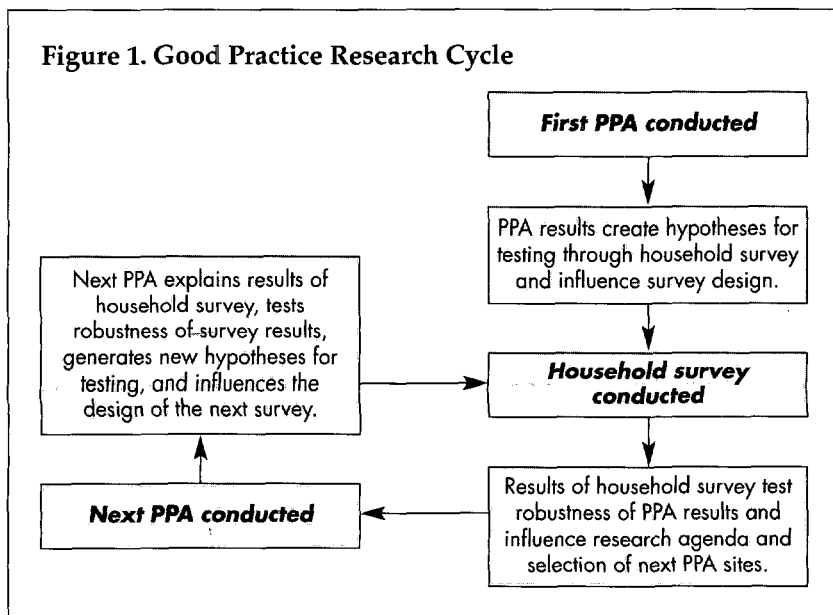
Figure 1. Good Practice Research Cycle

First PPA conducted

PPA results create hypotheses for testing through household survey and influence survey design.

Household survey conducted

Results of household survey test robustness of PPA results and influence research agenda and selection of next PPA sites.

Next PPA conducted

Next PPA explains results of household survey, tests robustness of survey results, generates new hypotheses for testing, and influences the design of the next survey.